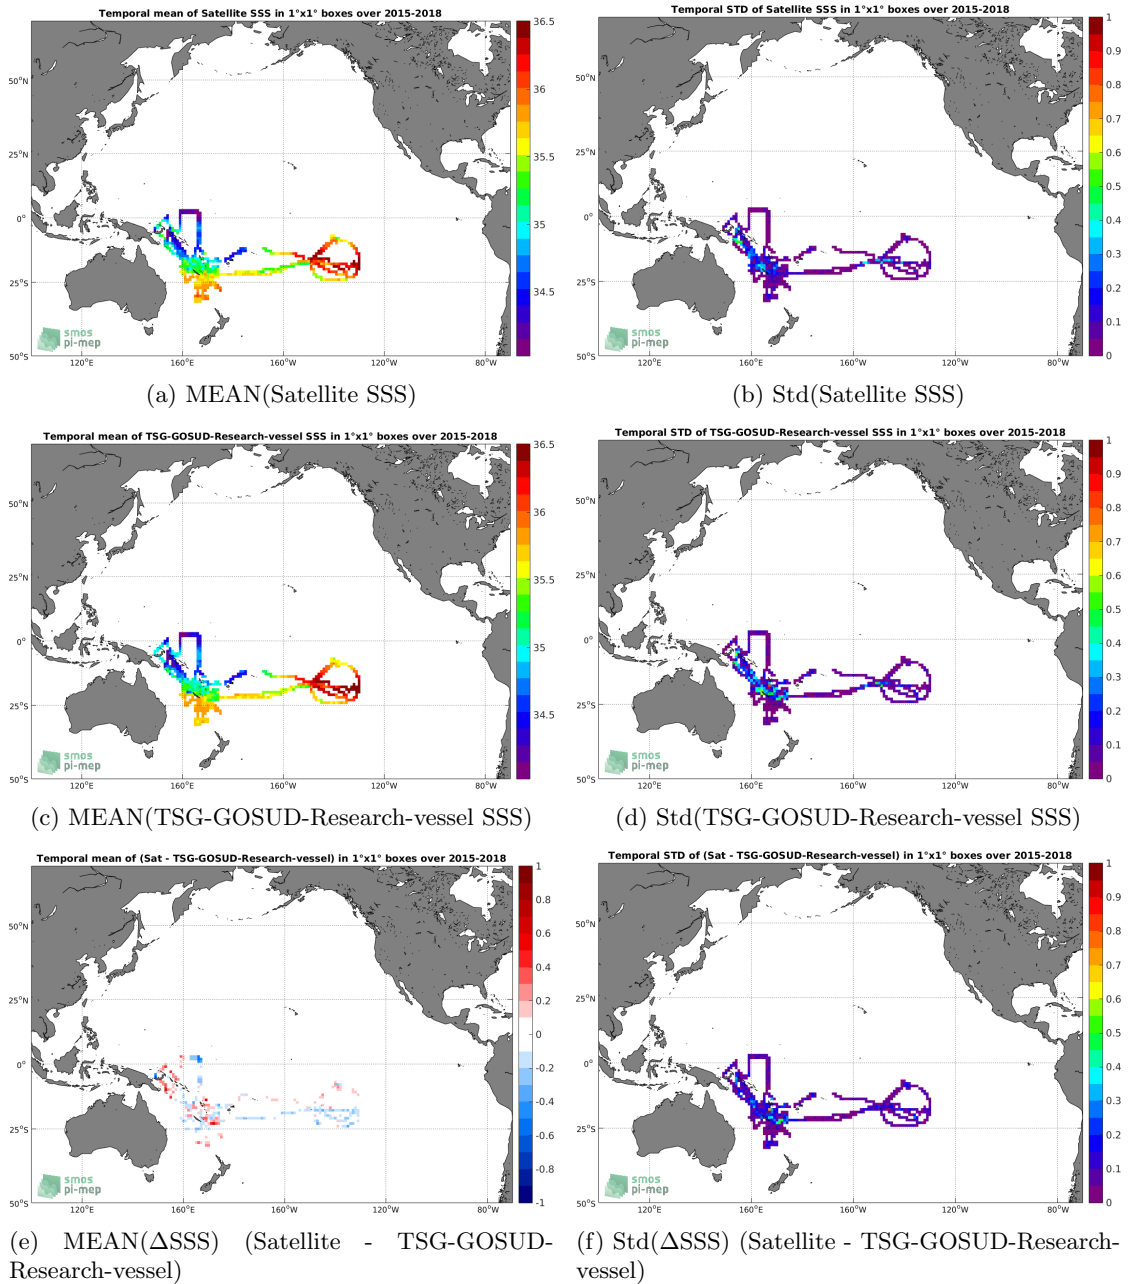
Temporal mean of Satellite SSS in 1°x1° boxes over 2015-2018

50°N
25°N
0°
25°S
50°S
120°E
160°E
160°W
120°W
80°W

36.5
36
35.5
35
34.5

smos
pi-mep

(a) MEAN(Satellite SSS)

Temporal STD of Satellite SSS in 1°x1° boxes over 2015-2018

50°N
25°N
0°
25°S
50°S
120°E
160°E
160°W
120°W
80°W

1
0.9
0.8
0.7
0.6
0.5
0.4
0.3
0.2
0.1
0

smos
pi-mep

(b) Std(Satellite SSS)

Temporal mean of TSG-GOSUD-Research-vessel SSS in 1°x1° boxes over 2015-2018

50°N
25°N
0°
25°S
50°S
120°E
160°E
160°W
120°W
80°W

36.5
36
35.5
35
34.5

smos
pi-mep

(c) MEAN(TSG-GOSUD-Research-vessel SSS)

Temporal STD of TSG-GOSUD-Research-vessel SSS in 1°x1° boxes over 2015-2018

50°N
25°N
0°
25°S
50°S
120°E
160°E
160°W
120°W
80°W

1
0.9
0.8
0.7
0.6
0.5
0.4
0.3
0.2
0.1
0

smos
pi-mep

(d) Std(TSG-GOSUD-Research-vessel SSS)

Temporal mean of (Sat - TSG-GOSUD-Research-vessel) in 1°x1° boxes over 2015-2018

50°N
25°N
0°
25°S
50°S
120°E
160°E
160°W
120°W
80°W

1
0.8
0.6
0.4
0.2
0
-0.2
-0.4
-0.6
-0.8
-1

smos
pi-mep

(e) MEAN(ΔSSS) (Satellite - TSG-GOSUD-Research-vessel)

Temporal STD of (Sat - TSG-GOSUD-Research-vessel) in 1°x1° boxes over 2015-2018

50°N
25°N
0°
25°S
50°S
120°E
160°E
160°W
120°W
80°W

1
0.9
0.8
0.7
0.6
0.5
0.4
0.3
0.2
0.1
0

smos
pi-mep

(f) Std(ΔSSS) (Satellite - TSG-GOSUD-Research-vessel)